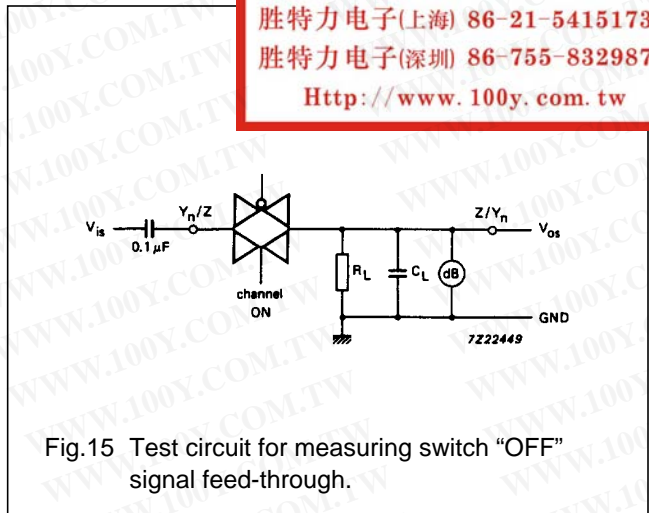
胜特力电子(上海) 86-21-5415173
胜特力电子(深圳) 86-755-832987
Http://www.100y.com.tw

$V_{is}$
0.1 μF
$Y_n/Z$
channel ON
$R_L$
$C_L$
dB
$Z/Y_n$
$V_{os}$
GND
7Z22449

Fig.15 Test circuit for measuring switch “OFF” signal feed-through.

WWW.100Y.COM.TW